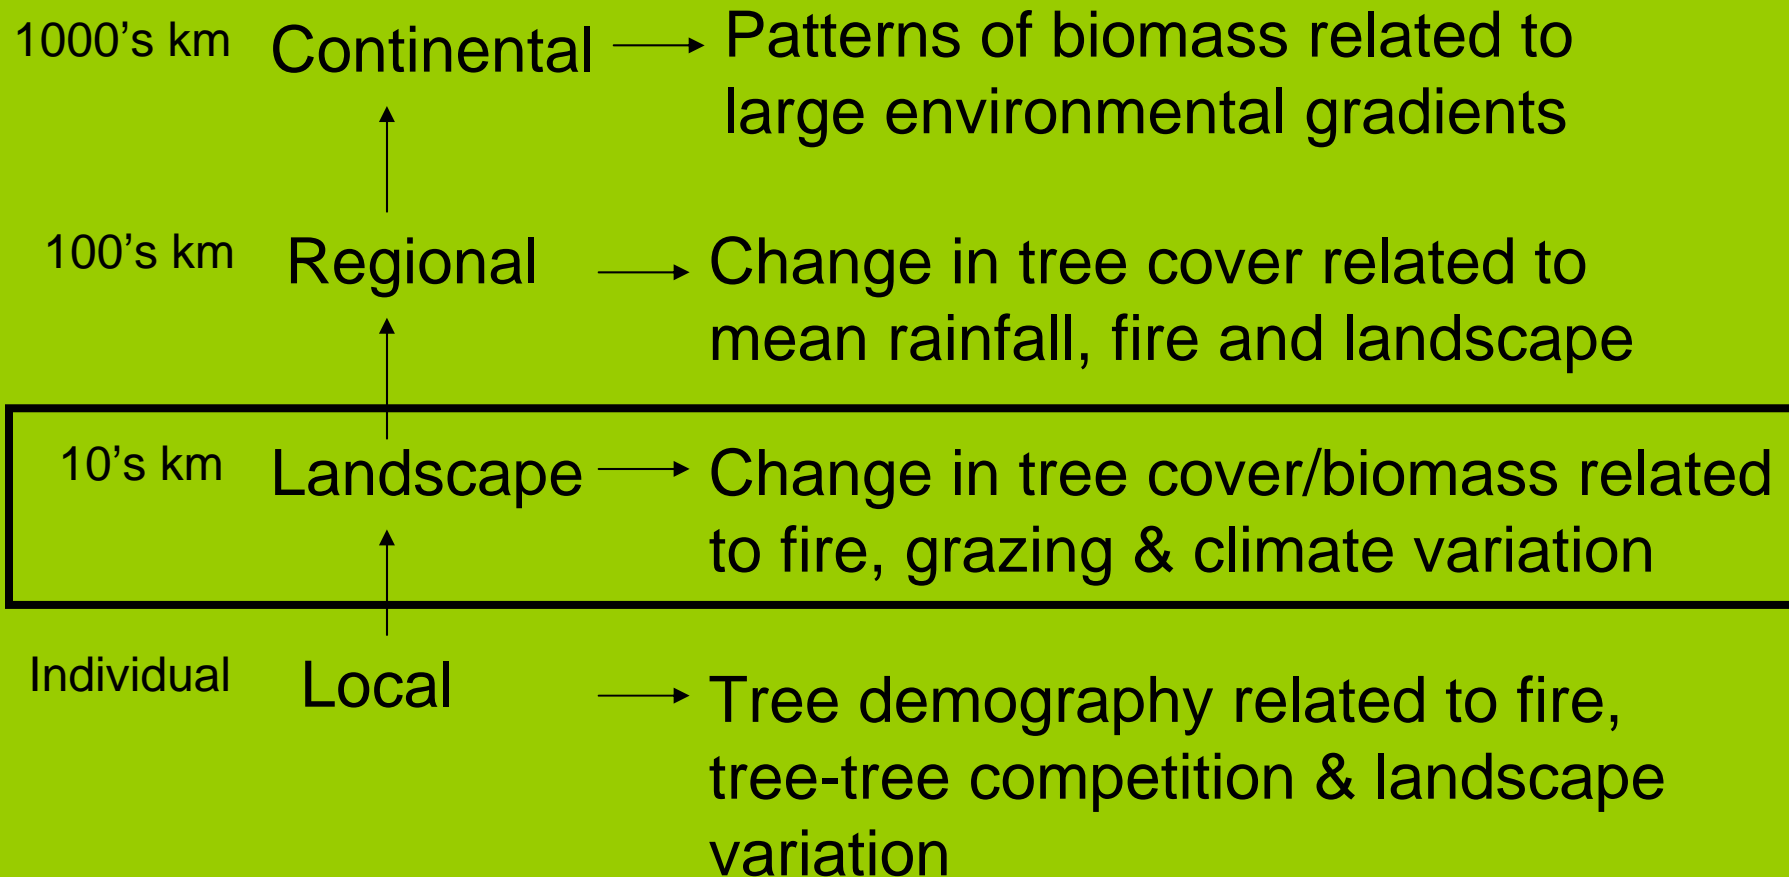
1000’s km Continental → Patterns of biomass related to large environmental gradients

100’s km Regional → Change in tree cover related to mean rainfall, fire and landscape

10’s km Landscape → Change in tree cover/biomass related to fire, grazing & climate variation

Individual Local → Tree demography related to fire, tree-tree competition & landscape variation